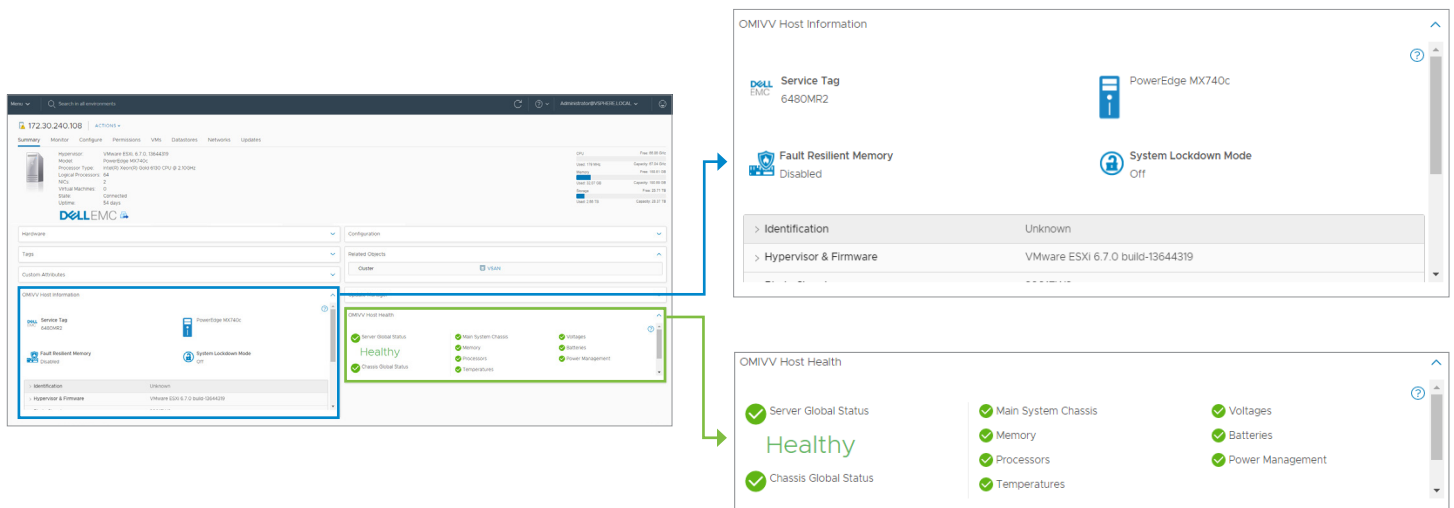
Menu
Search in all environments
Administrator@VSPHERE.LOCAL

172.30.240.108 ACTIONS

Summary Monitor Configure Permissions VMs Datastores Networks Updates

Hypervisor: VMware ESXi, 6.7.0, 13644319
Model: PowerEdge MX740c
Processor Type: Intel(R) Xeon(R) Gold 6130 CPU @ 2.10GHz
Logical Processors: 64
NICs: 2
Virtual Machines: 0
State: Connected
Uptime: 54 days

DELL EMC

CPU
Memory
Storage

Hardware
Configuration
Tags
Related Objects
Cluster VSAN
Custom Attributes

OMIVV Host Information

Service Tag
6480MR2

PowerEdge MX740c

Fault Resilient Memory
Disabled

System Lockdown Mode
Off

Identification Unknown
Hypervisor & Firmware VMware ESXi 6.7.0 build-13644319

OMIVV Host Health

Server Global Status
Healthy
Chassis Global Status
Main System Chassis
Memory
Processors
Temperatures
Voltages
Batteries
Power Management

OMIVV Host Information

DELL EMC Service Tag
6480MR2

PowerEdge MX740c

Fault Resilient Memory
Disabled

System Lockdown Mode
Off

Identification Unknown
Hypervisor & Firmware VMware ESXi 6.7.0 build-13644319

OMIVV Host Health

Server Global Status
Healthy
Chassis Global Status
Main System Chassis
Memory
Processors
Temperatures
Voltages
Batteries
Power Management